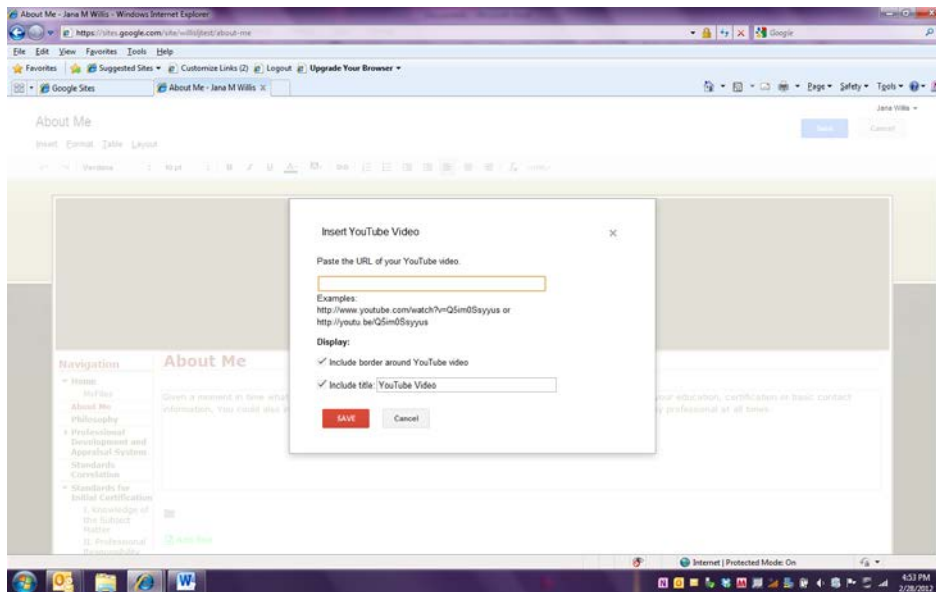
About Me - Jana M Willis - Windows Internet Explorer

https://sites.google.com/site/willisjtest/about-me

Google

File Edit View Favorites Tools Help

Favorites | Suggested Sites ▾ | Customize Links (2) | Logout | Upgrade Your Browser ▾

Google Sites | About Me - Jana M Willis ×

Page ▾ Safety ▾ Tools ▾

Jana Willis ▾

About Me

Insert Format Table Layout

Verdana 10 pt

Save Cancel

Insert YouTube Video ×

Paste the URL of your YouTube video.

Examples:
http://www.youtube.com/watch?v=Q5im0Ssyyus or
http://youtu.be/Q5im0Ssyyus

Display:

✓ Include border around YouTube video

✓ Include title: YouTube Video

SAVE Cancel

Navigation

Home

MyTitle

About Me

Philosophy

Professional Development and Appraisal System

Standards Correlation

Standards for Initial Certification

I. Knowledge of the Subject Matter

II. Professional Responsibility

About Me

Given a moment in time what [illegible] your education, certification or basic contact information. You could also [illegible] professional at all times.

Internet | Protected Mode: On

4:53 PM
2/28/2012